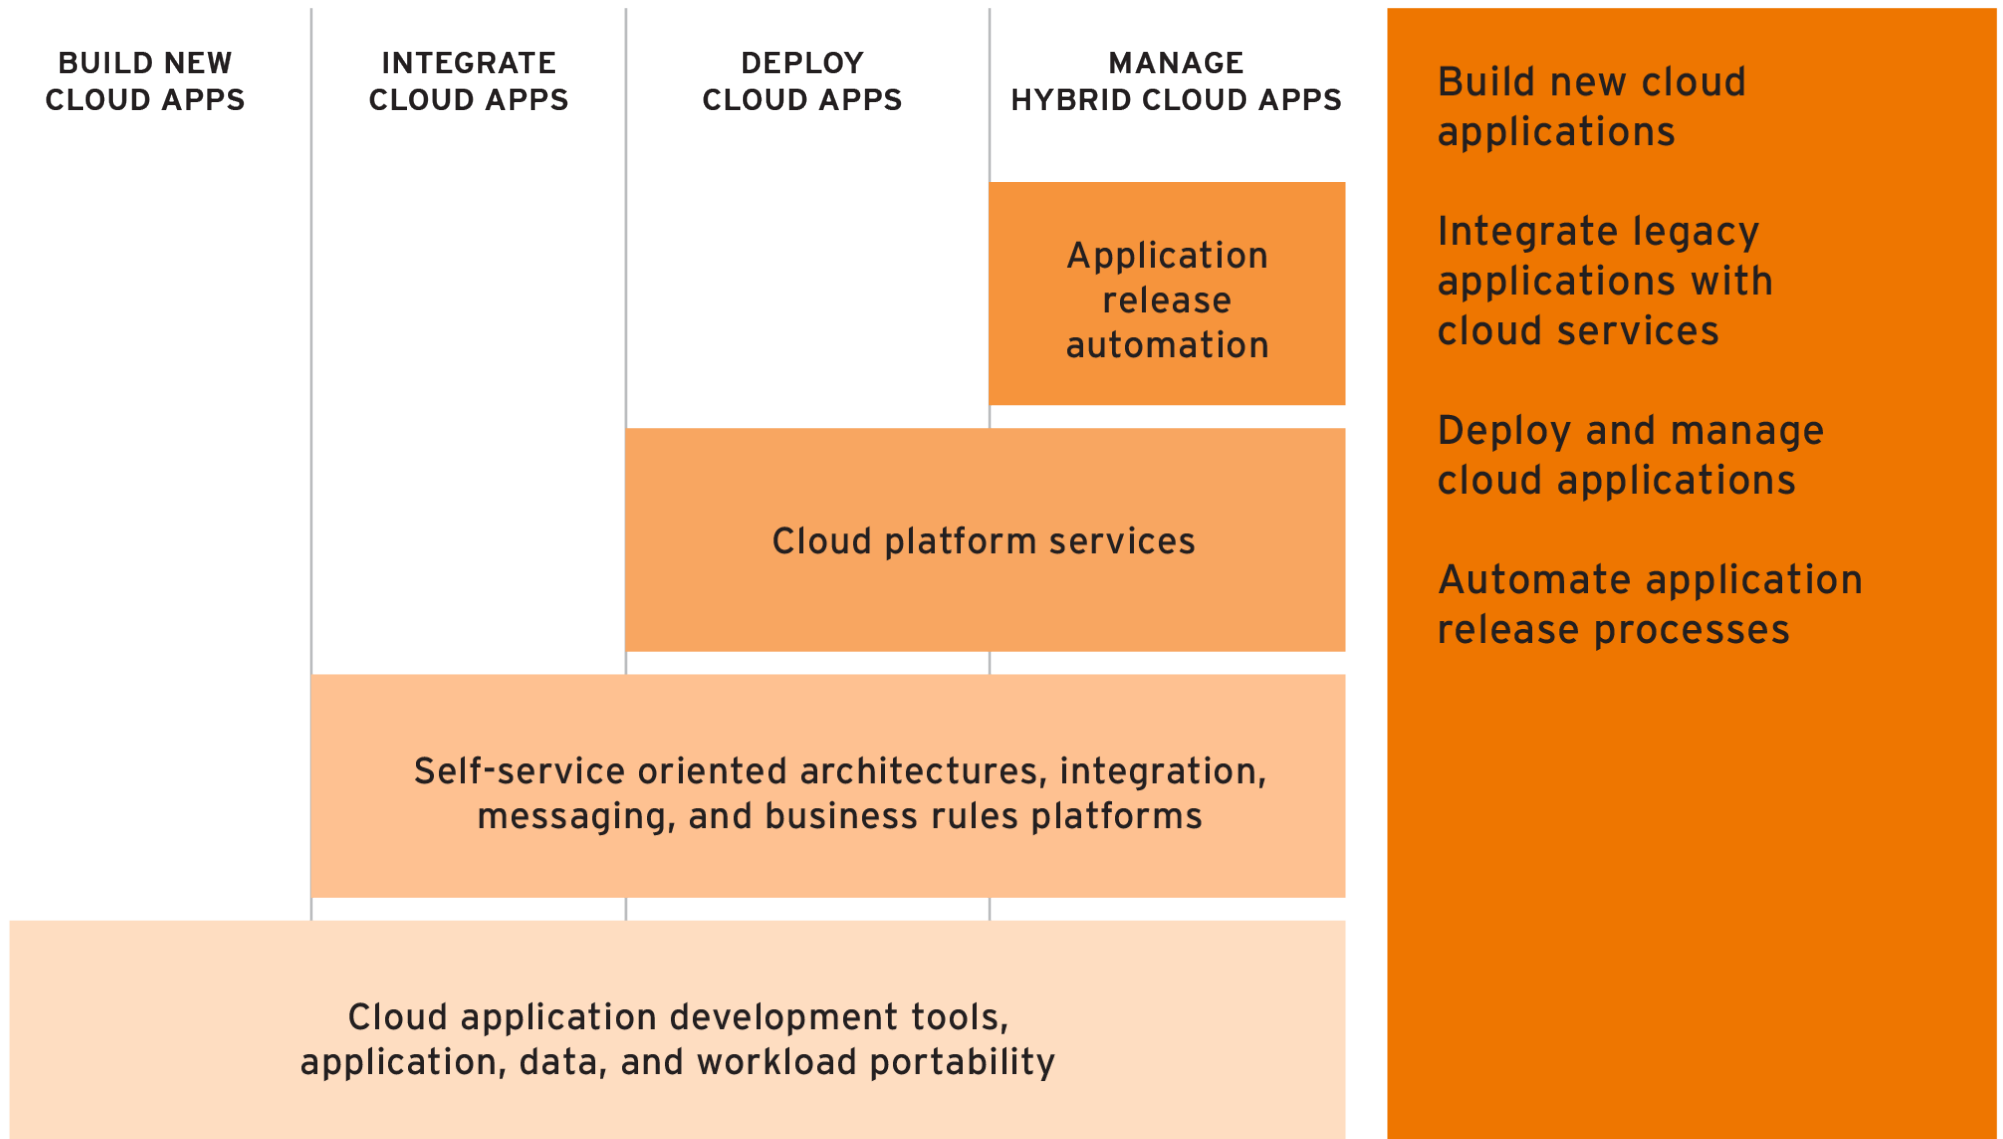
BUILD NEW CLOUD APPS

INTEGRATE CLOUD APPS

DEPLOY CLOUD APPS

MANAGE HYBRID CLOUD APPS

Application release automation

Cloud platform services

Self-service oriented architectures, integration, messaging, and business rules platforms

Cloud application development tools, application, data, and workload portability

Build new cloud applications

Integrate legacy applications with cloud services

Deploy and manage cloud applications

Automate application release processes